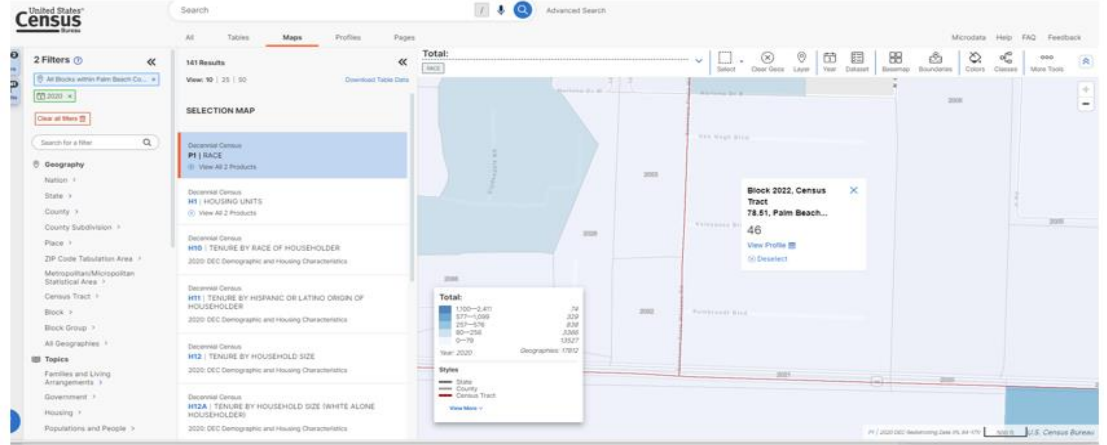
United States Census Bureau

Search

Advanced Search

All Tables Maps Profiles Pages

Microdata Help FAQ Feedback

2 Filters

All Blocks within Palm Beach Co...

2020

Clear all filters

Search for a filter

Geography

Nation

State

County

County Subdivision

Place

ZIP Code Tabulation Area

Metropolitan/Micropolitan Statistical Area

Census Tract

Block

Block Group

All Geographies

Topics

Families and Living Arrangements

Government

Housing

Populations and People

141 Results

View: 10 | 25 | 50

Download Table Data

SELECTION MAP

Decennial Census
P1 | RACE
View All 2 Products

Decennial Census
H1 | HOUSING UNITS
View All 2 Products

Decennial Census
H10 | TENURE BY RACE OF HOUSEHOLDER
2020: DEC Demographic and Housing Characteristics

Decennial Census
H11 | TENURE BY HISPANIC OR LATINO ORIGIN OF HOUSEHOLDER
2020: DEC Demographic and Housing Characteristics

Decennial Census
H12 | TENURE BY HOUSEHOLD SIZE
2020: DEC Demographic and Housing Characteristics

Decennial Census
H12A | TENURE BY HOUSEHOLD SIZE (WHITE ALONE HOUSEHOLDER)
2020: DEC Demographic and Housing Characteristics

Total:

RACE

Select Clear Geos Layer Year Dataset Basemap Boundaries Colors Classes More Tools

Block 2022, Census Tract 78.51, Palm Beach...
46
View Profile
Deselect

Total:
| | |
|---|---|
| 1,100—2,411 | 74 |
| 577—1,099 | 329 |
| 257—576 | 838 |
| 80—256 | 3366 |
| 0—79 | 13527 |

Year: 2020 Geographies: 17812

Styles
State
County
Census Tract

View More

2000

2001

2005

U.S. Census Bureau